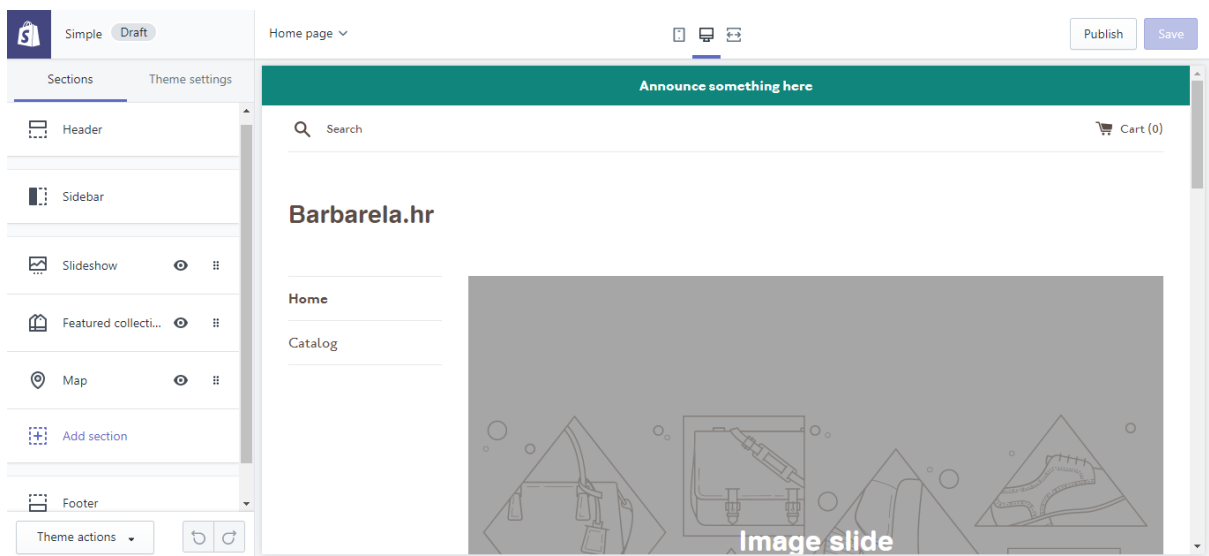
Simple Draft

Home page

Publish Save

Sections Theme settings

Header

Sidebar

Slideshow

Featured collecti...

Map

Add section

Footer

Theme actions

Announce something here

Search

Cart (0)

Barbarela.hr

Home

Catalog

Image slide